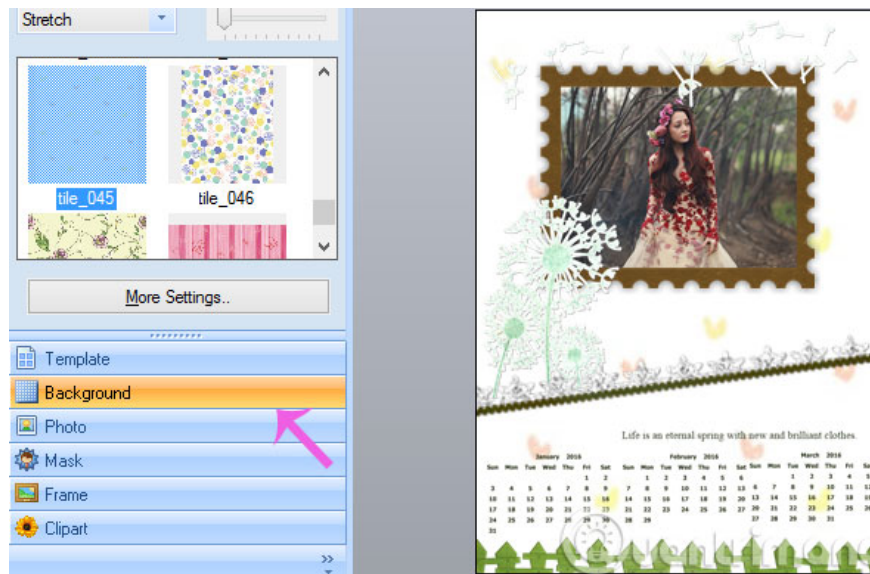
Stretch

tile_045

tile_046

More Settings..

Template

Background

Photo

Mask

Frame

Clipart

Life is an eternal spring with new and brilliant clothes.

January 2016

| Sun | Mon | Tue | Wed | Thu | Fri | Sat |
|---|---|---|---|---|---|---|
| | | | | | 1 | 2 |
| 3 | 4 | 5 | 6 | 7 | 8 | 9 |
| 10 | 11 | 12 | 13 | 14 | 15 | 16 |
| 17 | 18 | 19 | 20 | 21 | 22 | 23 |
| 24 | 25 | 26 | 27 | 28 | 29 | 30 |
| 31 | | | | | | |

February 2016

| Sun | Mon | Tue | Wed | Thu | Fri | Sat |
|---|---|---|---|---|---|---|
| | 1 | 2 | 3 | 4 | 5 | 6 |
| 7 | 8 | 9 | 10 | 11 | 12 | 13 |
| 14 | 15 | 16 | 17 | 18 | 19 | 20 |
| 21 | 22 | 23 | 24 | 25 | 26 | 27 |
| 28 | 29 | | | | | |

March 2016

| Sun | Mon | Tue | Wed | Thu | Fri | Sat |
|---|---|---|---|---|---|---|
| | | 1 | 2 | 3 | 4 | 5 |
| 6 | 7 | 8 | 9 | 10 | 11 | 12 |
| 13 | 14 | 15 | 16 | 17 | 18 | 19 |
| 20 | 21 | 22 | 23 | 24 | 25 | 26 |
| 27 | 28 | 29 | 30 | 31 | | |